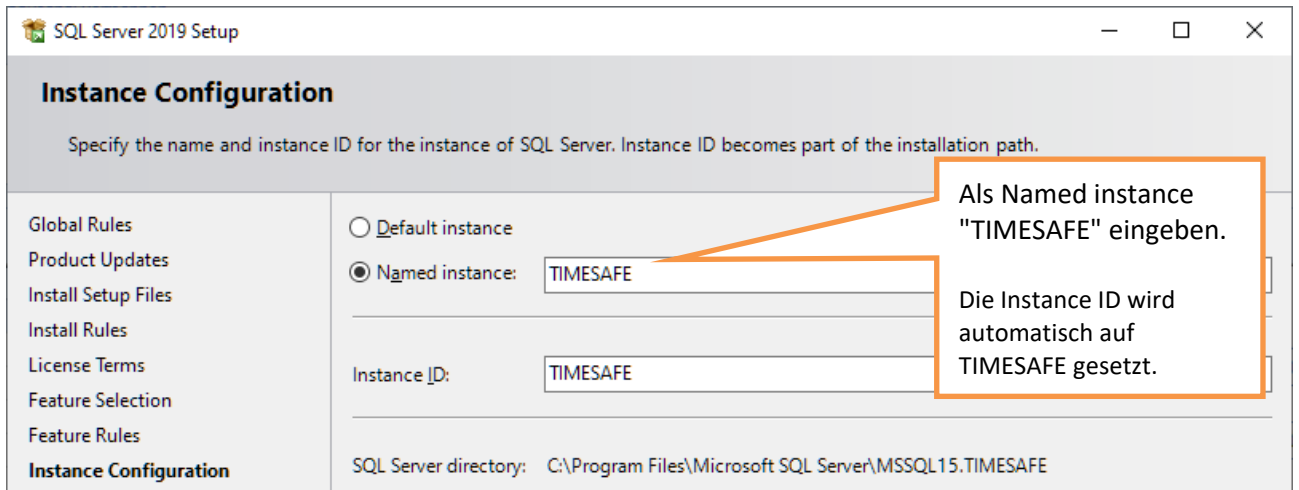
SQL Server 2019 Setup

Instance Configuration

Specify the name and instance ID for the instance of SQL Server. Instance ID becomes part of the installation path.

Global Rules
Product Updates
Install Setup Files
Install Rules
License Terms
Feature Selection
Feature Rules
Instance Configuration

Default instance

Named instance: TIMESAFE

Instance ID: TIMESAFE

SQL Server directory: C:\Program Files\Microsoft SQL Server\MSSQL15.TIMESAFE

Als Named instance "TIMESAFE" eingeben.

Die Instance ID wird automatisch auf TIMESAFE gesetzt.